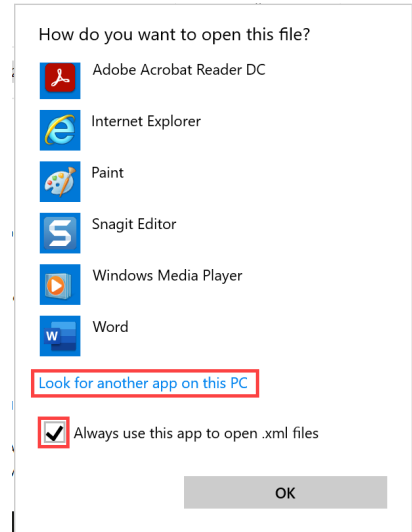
How do you want to open this file?

Adobe Acrobat Reader DC

Internet Explorer

Paint

Snagit Editor

Windows Media Player

Word

Look for another app on this PC

Always use this app to open .xml files

OK